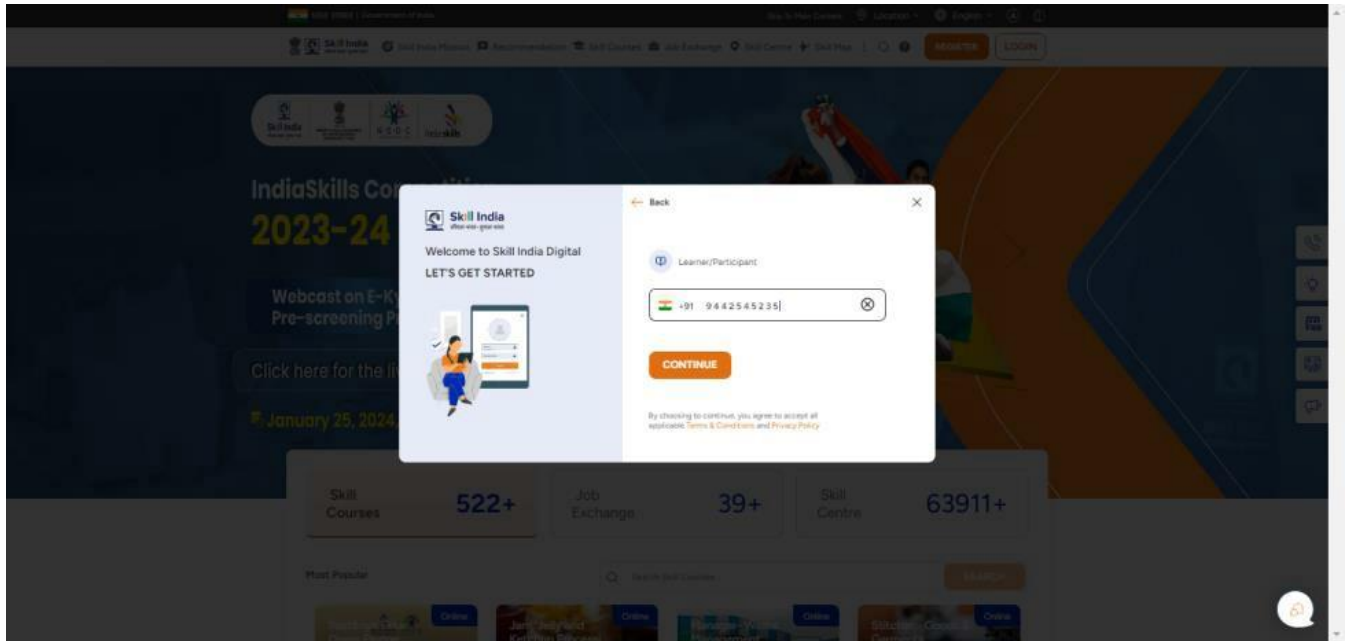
Skill India
Welcome to Skill India Digital
LET'S GET STARTED

Back

Learner/Participant

+91 9442545235

CONTINUE

By choosing to continue, you agree to accept all applicable Terms & Conditions and Privacy Policy

IndiaSkills Co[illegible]
2023-24

Webcast on E-K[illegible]
Pre-screening P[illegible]

Click here for the li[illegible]

January 25, 2024

REGISTER
LOGIN

Skill Courses 522+
Job Exchange 39+
Skill Centre 63911+

Most Popular

SEARCH

Online
Online
Online
Online